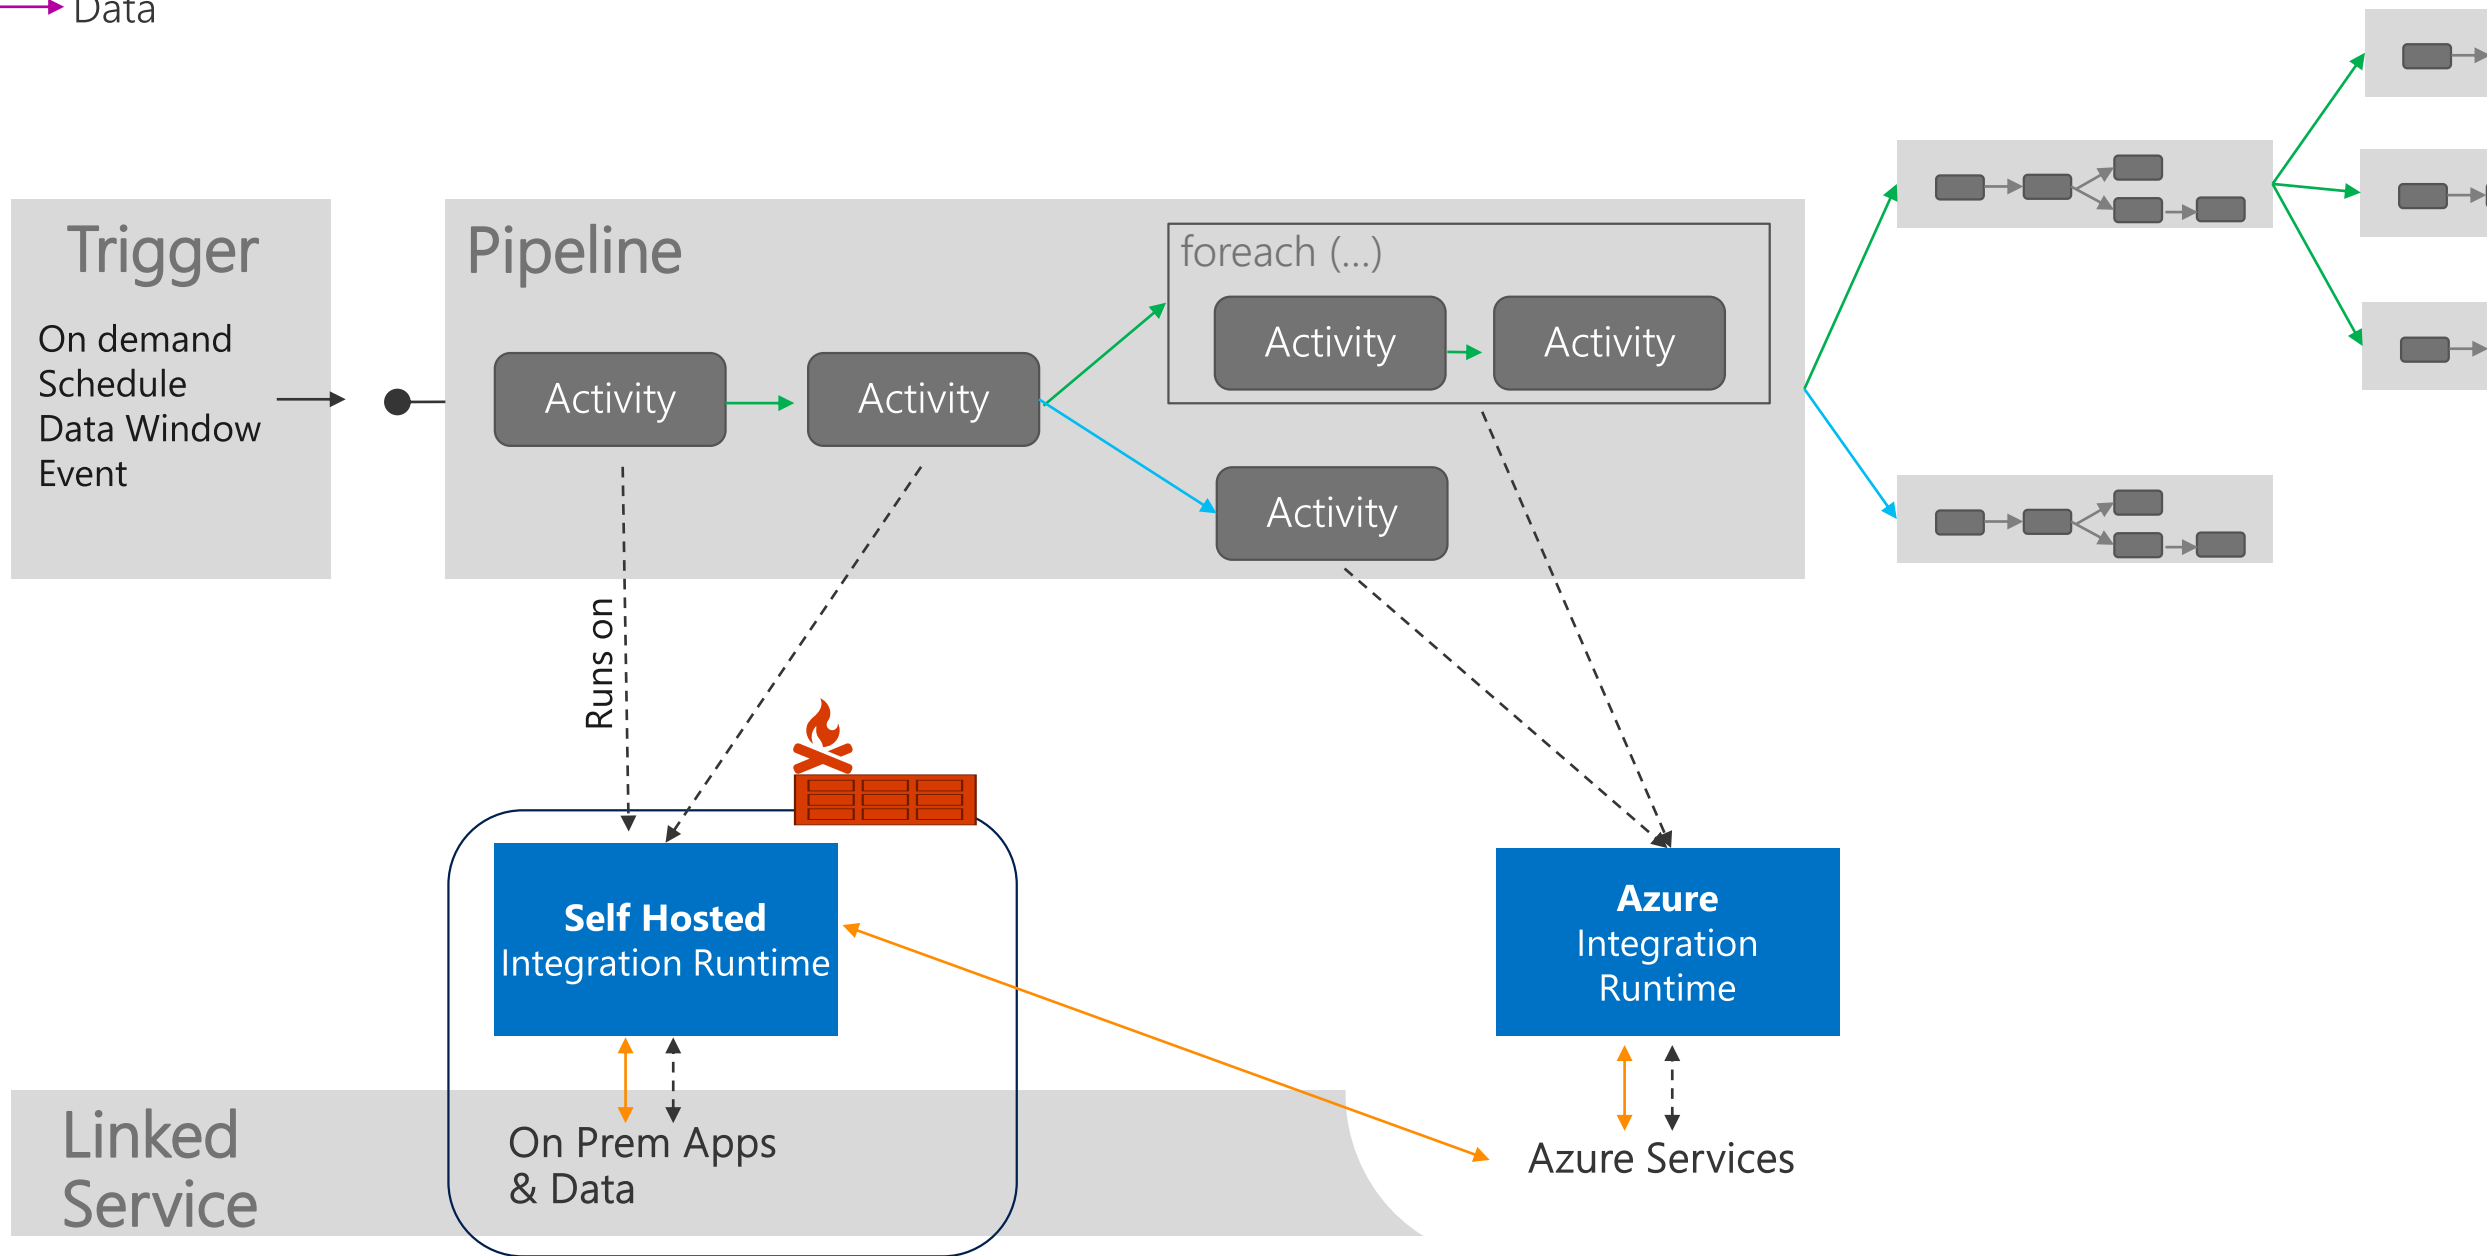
Data

Trigger

On demand
Schedule
Data Window
Event

Pipeline

Activity

Activity

foreach (...)

Activity

Activity

Activity

Runs on

Self Hosted
Integration Runtime

Azure
Integration
Runtime

Linked
Service

On Prem Apps
& Data

Azure Services